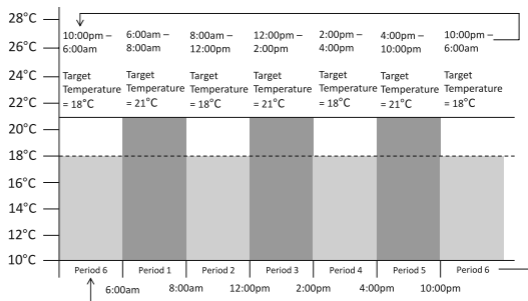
28°C
26°C
24°C
22°C
20°C
18°C
16°C
14°C
12°C
10°C

10:00pm – 6:00am
Target Temperature = 18°C

6:00am – 8:00am
Target Temperature = 21°C

8:00am – 12:00pm
Target Temperature = 18°C

12:00pm – 2:00pm
Target Temperature = 21°C

2:00pm – 4:00pm
Target Temperature = 18°C

4:00pm – 10:00pm
Target Temperature = 21°C

10:00pm – 6:00am
Target Temperature = 18°C

| Period 6 | Period 1 | Period 2 | Period 3 | Period 4 | Period 5 | Period 6 |
|---|---|---|---|---|---|---|

6:00am 8:00am 12:00pm 2:00pm 4:00pm 10:00pm